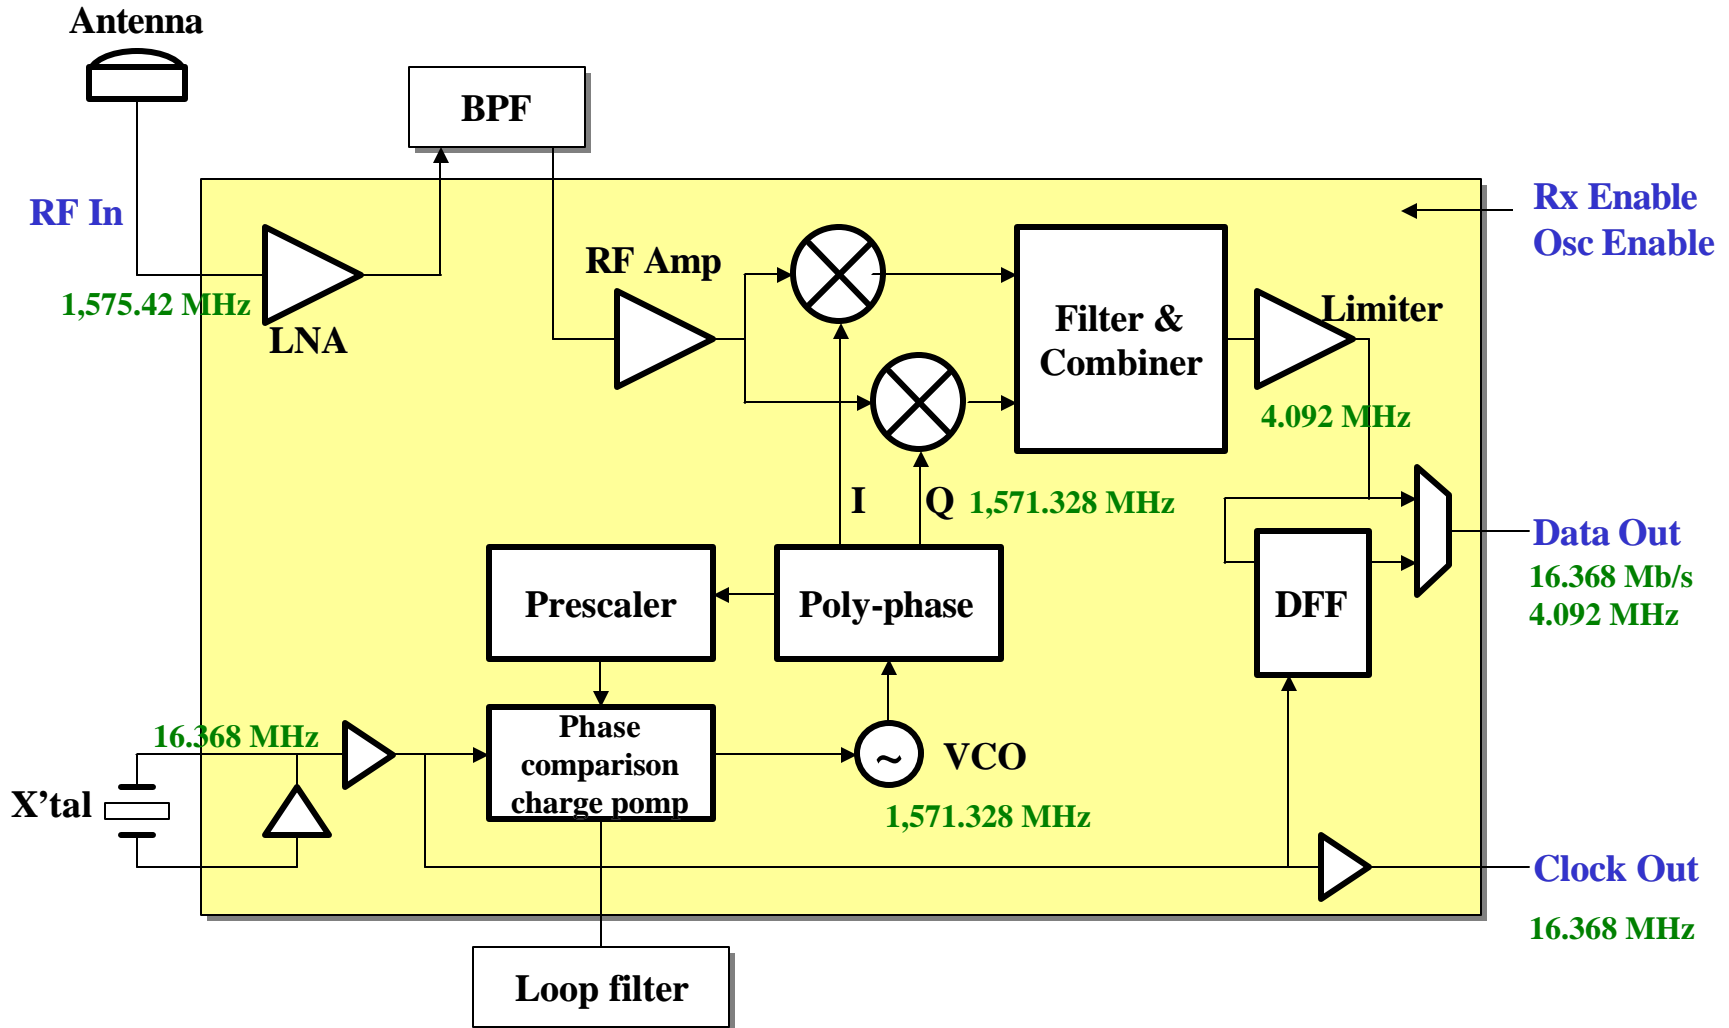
Antenna

BPF

RF In

Rx Enable
Osc Enable

RF Amp

Filter & Combiner

Limiter

1,575.42 MHz

LNA

4.092 MHz

I

Q 1,571.328 MHz

Data Out
16.368 Mb/s
4.092 MHz

Prescaler

Poly-phase

DFF

16.368 MHz

Phase comparison charge pomp

~

VCO

X'tal

1,571.328 MHz

Clock Out

16.368 MHz

Loop filter